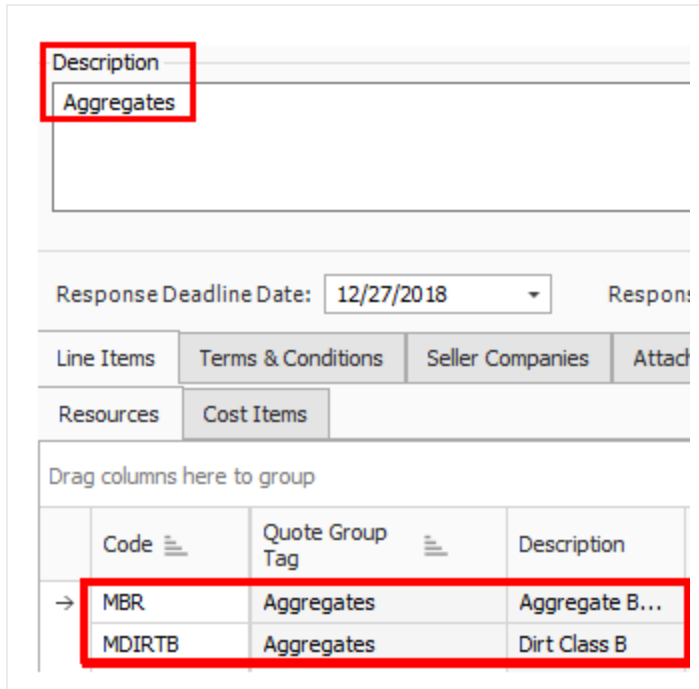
Description

Aggregates

Response Deadline Date: 12/27/2018

Respons

Line Items | Terms & Conditions | Seller Companies | Attach

Resources | Cost Items

Drag columns here to group

| | Code | Quote Group Tag | Description |
|---|---|---|---|
| → | MBR | Aggregates | Aggregate B... |
| | MDIRTB | Aggregates | Dirt Class B |